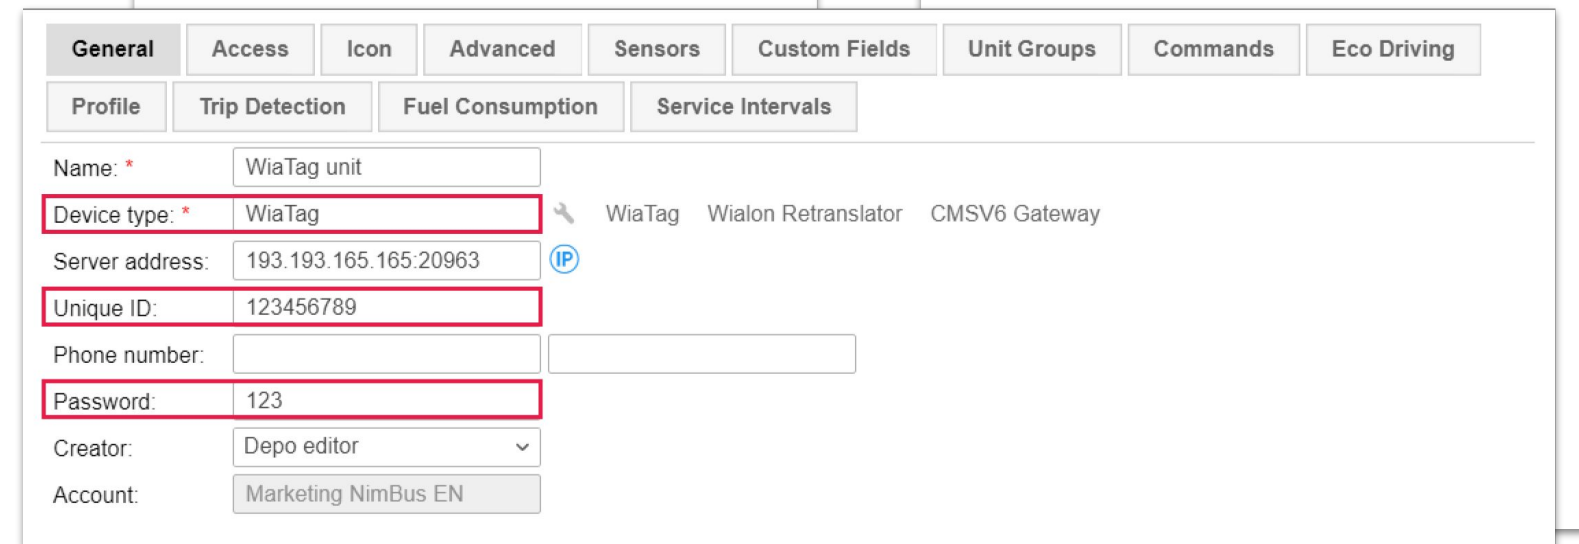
General Access Icon Advanced Sensors Custom Fields Unit Groups Commands Eco Driving
Profile Trip Detection Fuel Consumption Service Intervals

Name: * WiaTag unit
Device type: * WiaTag WiaTag Wialon Retranslator CMSV6 Gateway
Server address: 193.193.165.165:20963 IP
Unique ID: 123456789
Phone number:
Password: 123
Creator: Depo editor
Account: Marketing NimBus EN